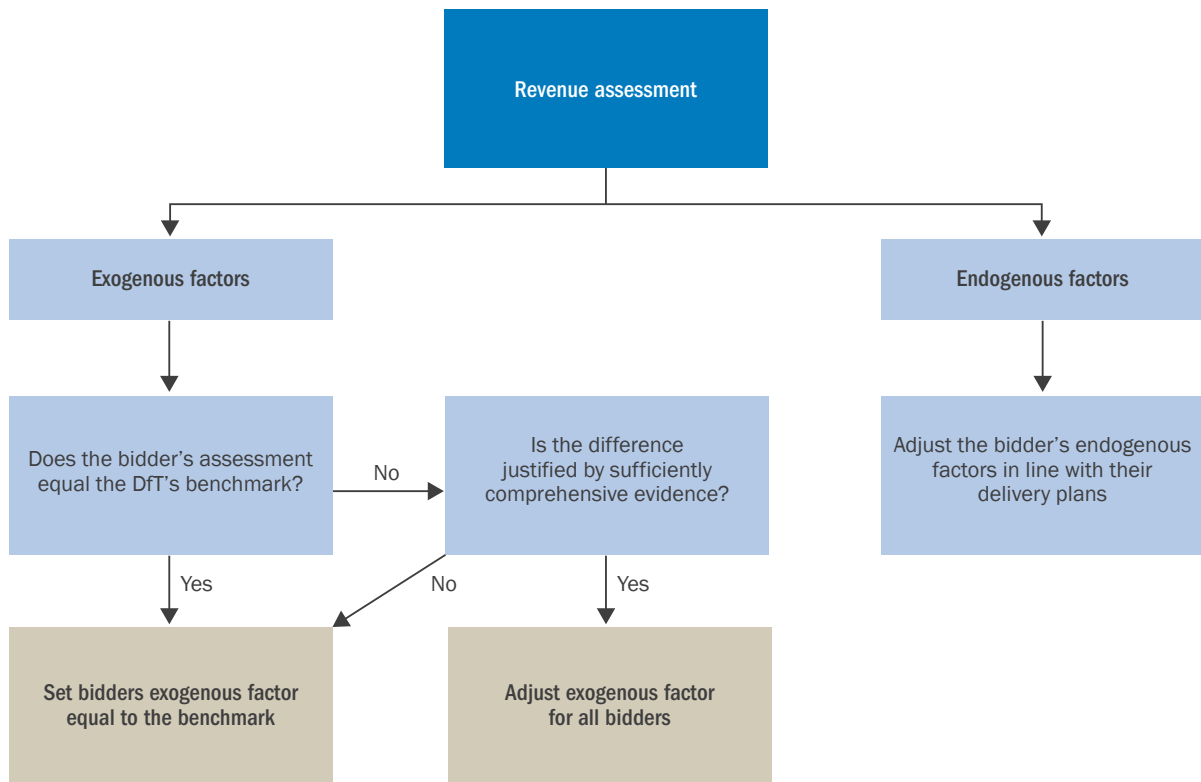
Revenue assessment

Exogenous factors

Endogenous factors

Does the bidder's assessment equal the DfT's benchmark?

No

Is the difference justified by sufficiently comprehensive evidence?

Adjust the bidder's endogenous factors in line with their delivery plans

Yes

No

Yes

Set bidders exogenous factor equal to the benchmark

Adjust exogenous factor for all bidders